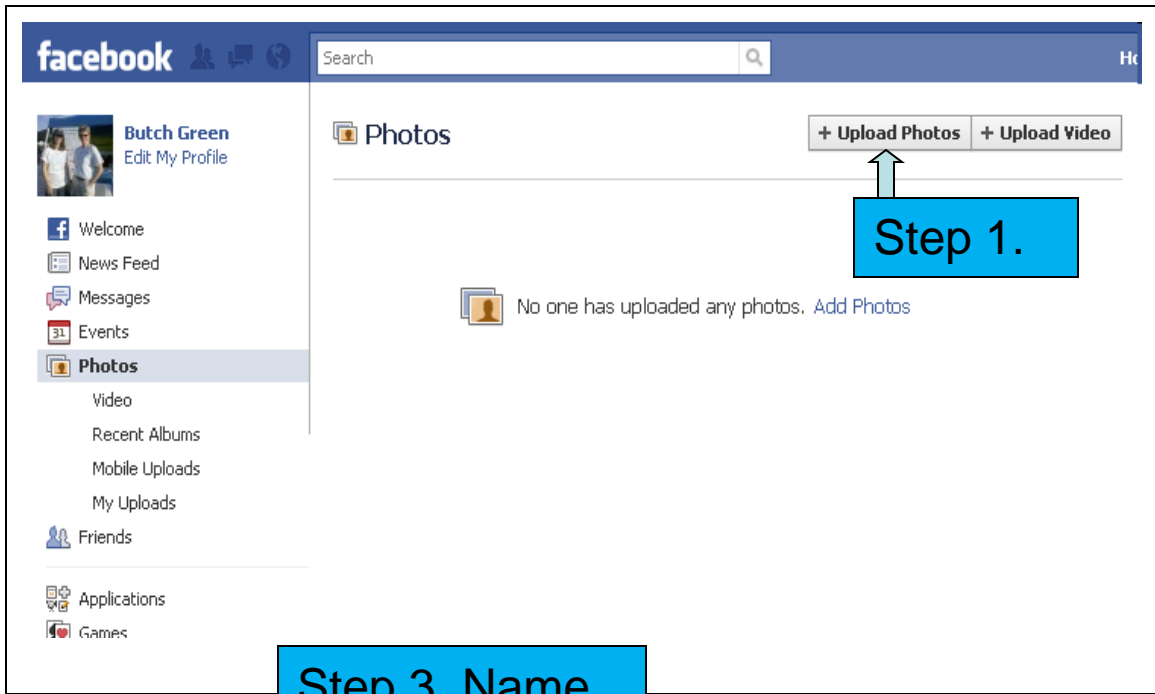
facebook

Search

H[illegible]

Butch Green
Edit My Profile

Welcome
News Feed
Messages
31 Events
Photos
Video
Recent Albums
Mobile Uploads
My Uploads
Friends

Applications
Games

Photos

+ Upload Photos
+ Upload Video

Step 1.

No one has uploaded any photos. Add Photos

Step 3. Name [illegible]